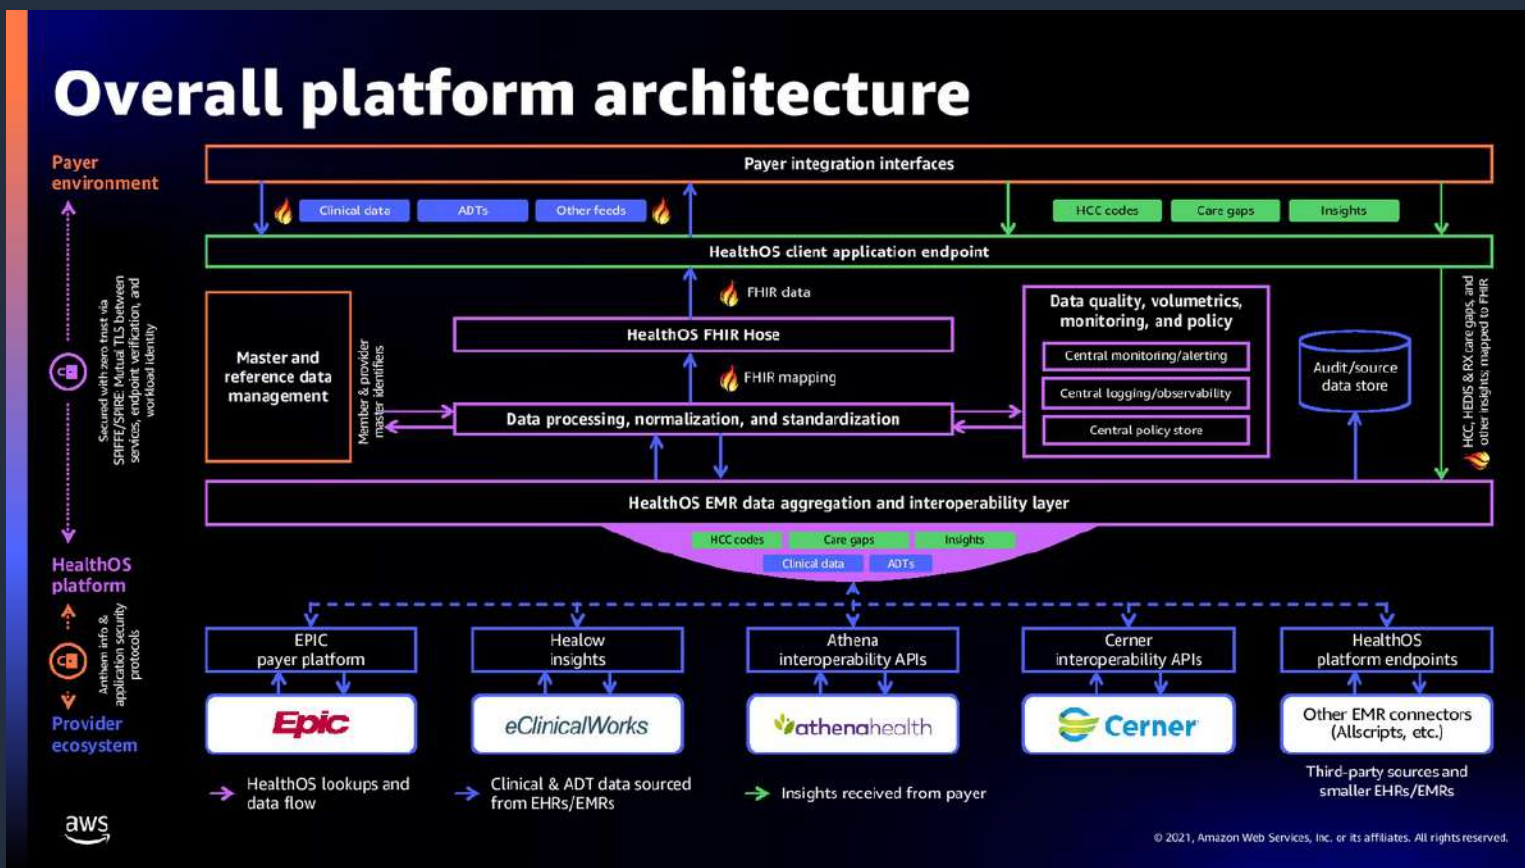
Overall platform architecture

Payer environment

Secured with zero trust via SPIFFE/SPIRE: Mutual TLS between services, endpoint verification, and workload identity

HealthOS platform

Anthem info & application security protocols

Provider ecosystem

Payer integration interfaces

Clinical data
ADTs
Other feeds
HCC codes
Care gaps
Insights

HealthOS client application endpoint

FHIR data

Master and reference data management

Member & provider master identifiers

HealthOS FHIR Hose

FHIR mapping

Data processing, normalization, and standardization

Data quality, volumetrics, monitoring, and policy
Central monitoring/alerting
Central logging/observability
Central policy store

Audit/source data store

HCC, HEDIS & RX care gaps, and other insights mapped to FHIR

HealthOS EMR data aggregation and interoperability layer

HCC codes
Care gaps
Insights
Clinical data
ADTs

EPIC payer platform
Healow insights
Athena interoperability APIs
Cerner interoperability APIs
HealthOS platform endpoints

Epic
eClinicalWorks
athenahealth
Cerner
Other EMR connectors (Allscripts, etc.)

Third-party sources and smaller EHRs/EMRs

HealthOS lookups and data flow
Clinical & ADT data sourced from EHRs/EMRs
Insights received from payer

aws

© 2021, Amazon Web Services, Inc. or its affiliates. All rights reserved.